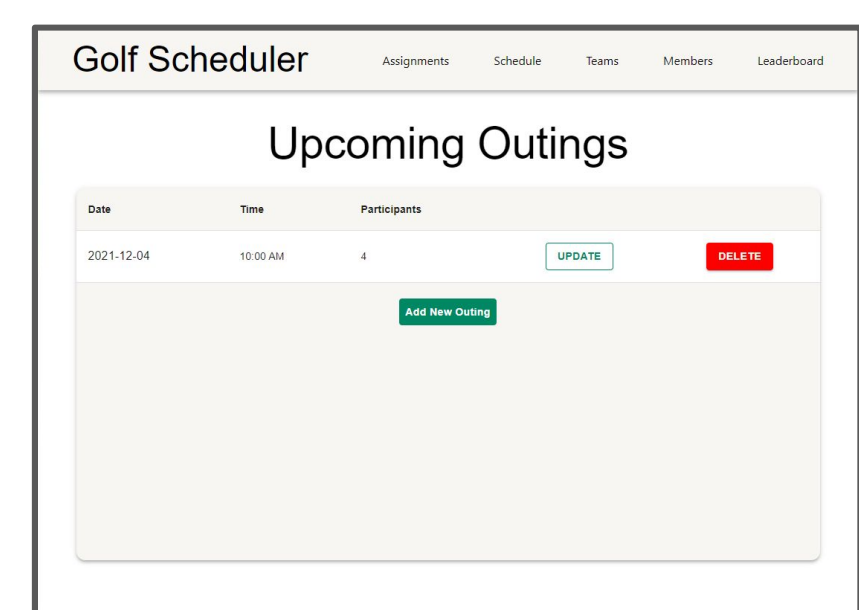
Golf Scheduler

Assignments Schedule Teams Members Leaderboard

Upcoming Outings

| Date | Time | Participants | | |
|---|---|---|---|---|
| 2021-12-04 | 10:00 AM | 4 | UPDATE | DELETE |

Add New Outing